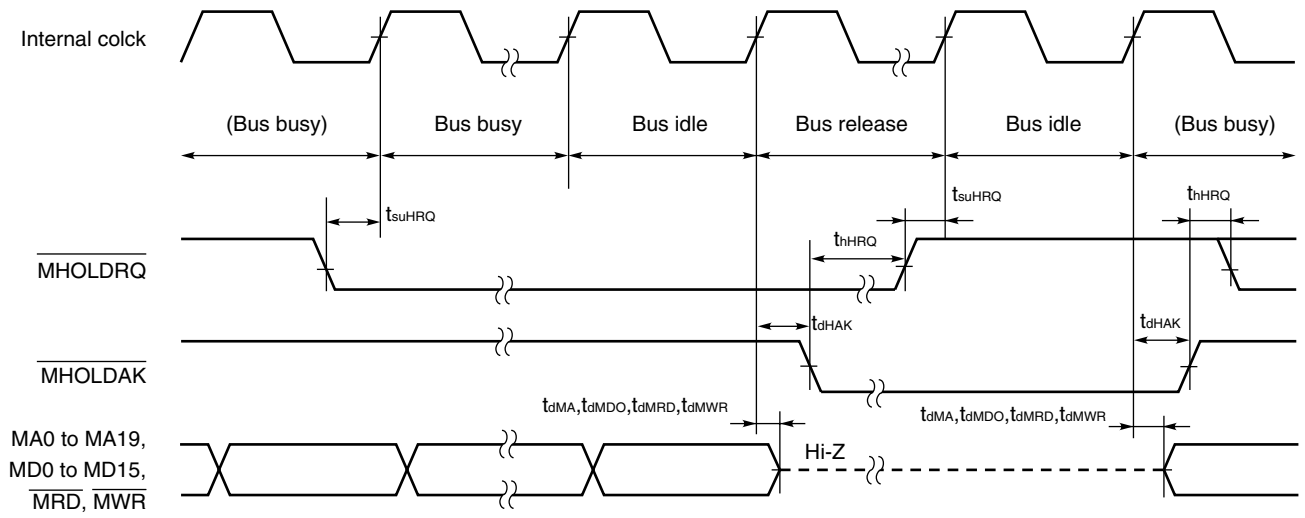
Internal colck

(Bus busy)
Bus busy
Bus idle
Bus release
Bus idle
(Bus busy)

$t_{suHRQ}$
$t_{suHRQ}$
$t_{hHRQ}$
$t_{hHRQ}$

$\overline{MHOLDRQ}$

$t_{dHAK}$
$t_{dHAK}$

$\overline{MHOLDAK}$

$t_{dMA}, t_{dMDO}, t_{dMRD}, t_{dMWR}$
$t_{dMA}, t_{dMDO}, t_{dMRD}, t_{dMWR}$

MA0 to MA19,
MD0 to MD15,
$\overline{MRD}$, $\overline{MWR}$

Hi-Z